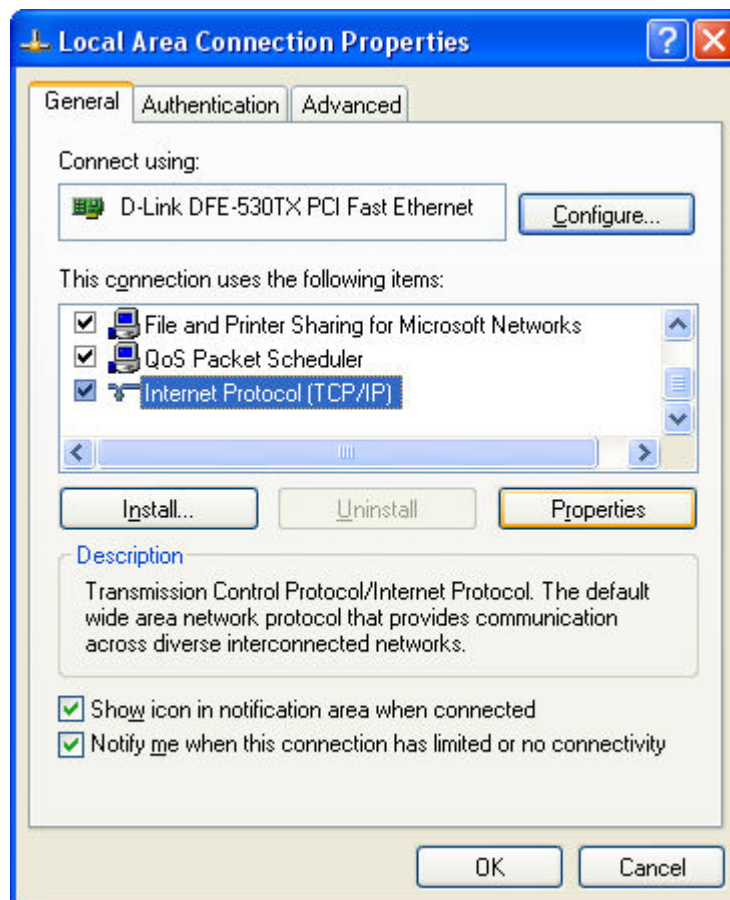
Local Area Connection Properties

General | Authentication | Advanced

Connect using:

D-Link DFE-530TX PCI Fast Ethernet

Configure...

This connection uses the following items:

File and Printer Sharing for Microsoft Networks
QoS Packet Scheduler
Internet Protocol (TCP/IP)

Install... | Uninstall | Properties

Description

Transmission Control Protocol/Internet Protocol. The default wide area network protocol that provides communication across diverse interconnected networks.

Show icon in notification area when connected
Notify me when this connection has limited or no connectivity

OK | Cancel